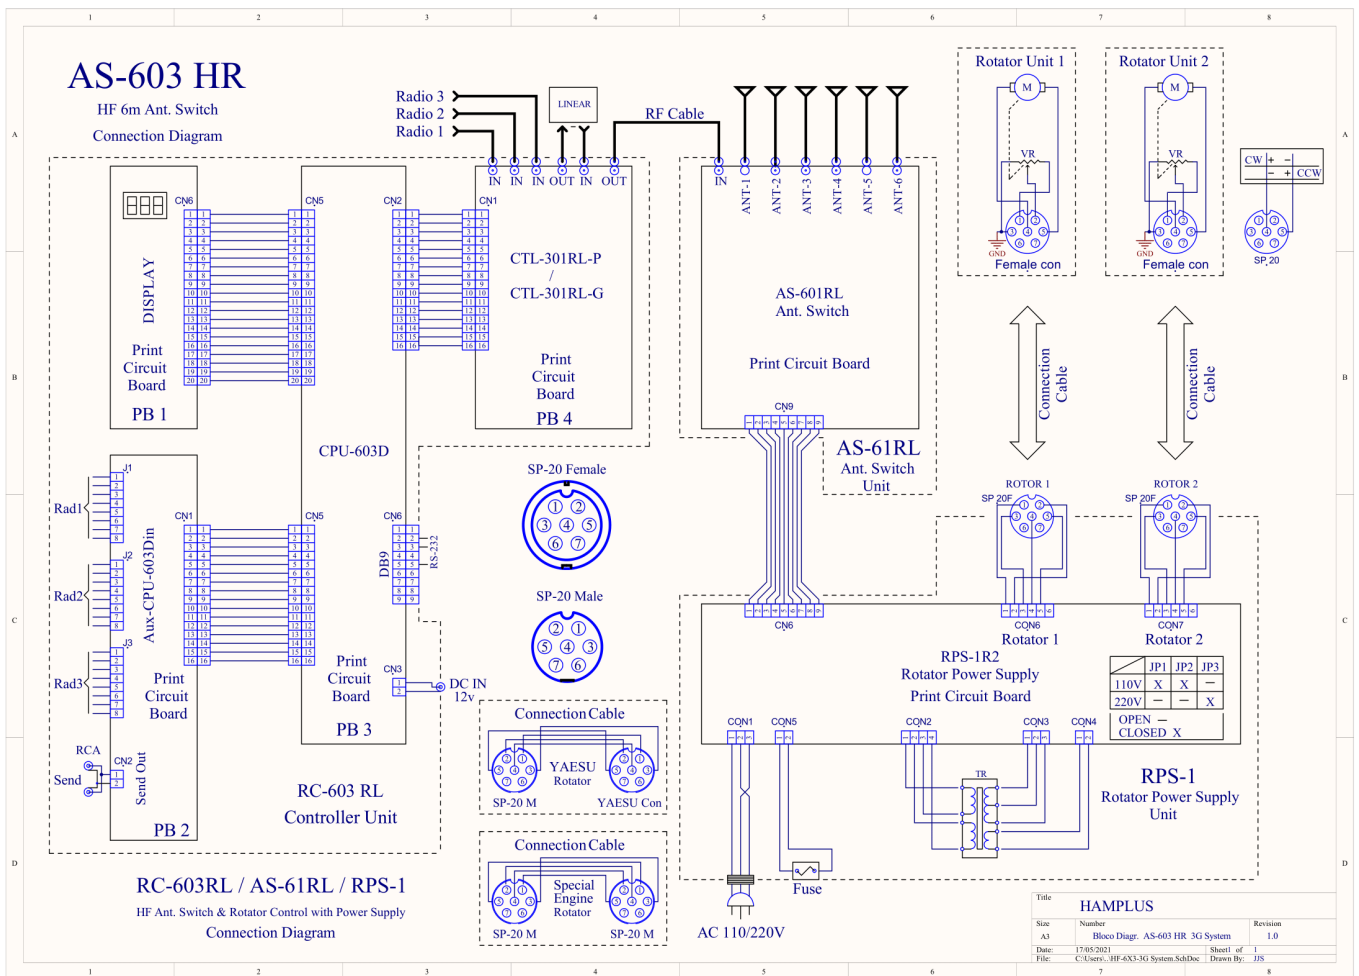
AS-603 HR
HF 6m Ant. Switch
Connection Diagram

Radio 3
Radio 2
Radio 1
LINEAR
RF Cable
IN IN IN OUT IN OUT
IN
ANT-1 ANT-2 ANT-3 ANT-4 ANT-5 ANT-6

Rotator Unit 1
M
VR
GND
Female con

Rotator Unit 2
M
VR
GND
Female con

| CW | + | − |
|---|---|---|
| | − | + CCW |

SP 20

CN6 CN5 CN2 CN1

DISPLAY
Print Circuit Board
PB 1

CTL-301RL-P / CTL-301RL-G
Print Circuit Board
PB 4

AS-601RL Ant. Switch
Print Circuit Board

CN9

AS-61RL
Ant. Switch Unit

Connection Cable
Connection Cable

ROTOR 1
SP 20F
ROTOR 2
SP 20F

CPU-603D

SP-20 Female
SP-20 Male

J1
Rad1
J2
Rad2
J3
Rad3
Aux-CPU-603Din
CN1
Print Circuit Board

CN5
CN6
DB9
RS-232
Print Circuit Board
PB 3
CN3
DC IN 12v

RCA
Send
CN2
Send Out
PB 2

RC-603 RL
Controller Unit

Connection Cable
YAESU Rotator
SP-20 M
YAESU Con

Connection Cable
Special Engine Rotator
SP-20 M
SP-20 M

CN6
CON6
Rotator 1
CON7
Rotator 2
RPS-1R2
Rotator Power Supply
Print Circuit Board

| | JP1 | JP2 | JP3 |
|---|---|---|---|
| 110V | X | X | — |
| 220V | — | — | X |

OPEN —
CLOSED X

CON1 CON5 CON2 CON3 CON4
TR

RPS-1
Rotator Power Supply
Unit

Fuse
AC 110/220V

RC-603RL / AS-61RL / RPS-1
HF Ant. Switch & Rotator Control with Power Supply
Connection Diagram

Title
HAMPLUS
Size A3
Number Bloco Diagr. AS-603 HR 3G System
Revision 1.0
Date: 17/05/2021
Sheet1 of 1
File: C:\Users\..\HF-6X3-3G System.SchDoc
Drawn By: JJS